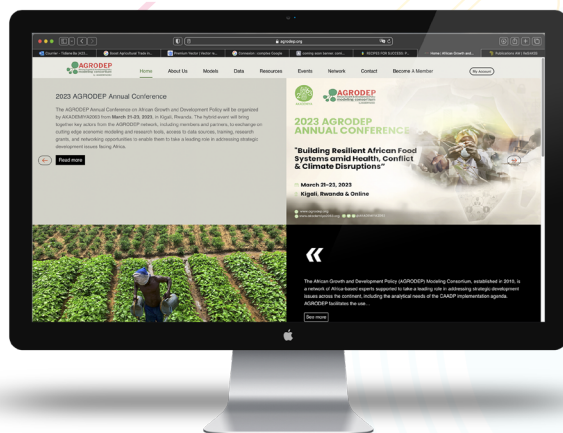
agrodep.org

AGRODEP

Home About Us Models Data Resources Events Network Contact Become A Member My Account

2023 AGRODEP Annual Conference

The AGRODEP Annual Conference on African Growth and Development Policy will be organized by AKADEMIYA2063 from March 21-23, 2023, in Kigali, Rwanda. The hybrid event will bring together key actors from the AGRODEP network, including members and partners, to exchange on cutting edge economic modeling and research tools, access to data sources, training, research grants, and networking opportunities to enable them to take a leading role in addressing strategic development issues facing Africa.

Read more

AGRODEP

2023 AGRODEP ANNUAL CONFERENCE

"Building Resilient African Food Systems amid Health, Conflict & Climate Disruptions"

March 21-23, 2023

Kigali, Rwanda & Online

«

The African Growth and Development Policy (AGRODEP) Modeling Consortium, established in 2010, is a network of Africa-based experts supported to take a leading role in addressing strategic development issues across the continent, including the analytical needs of the CAADP implementation agenda. AGRODEP facilitates the use...

See more